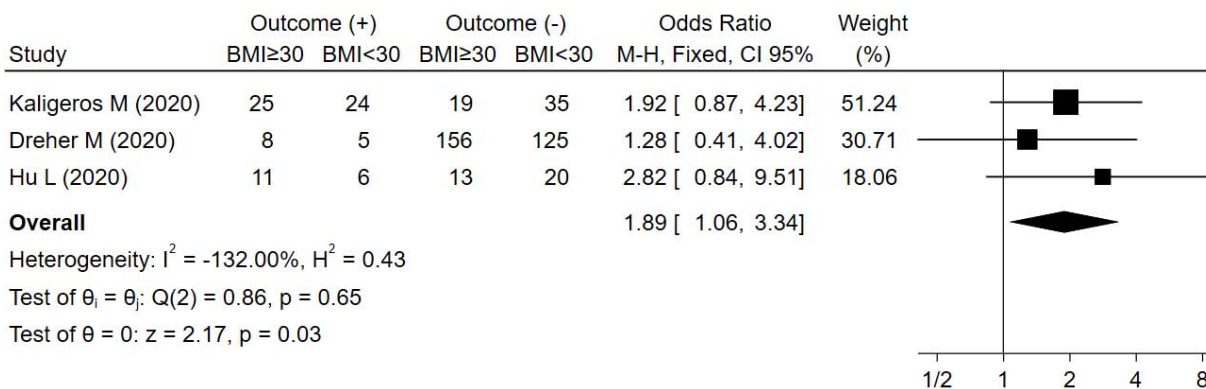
| Study | Outcome (+) BMI≥30 | Outcome (+) BMI<30 | Outcome (-) BMI≥30 | Outcome (-) BMI<30 | Odds Ratio M-H, Fixed, CI 95% | Weight (%) |
|---|---|---|---|---|---|---|
| Kaligeros M (2020) | 25 | 24 | 19 | 35 | 1.92 [ 0.87, 4.23] | 51.24 |
| Dreher M (2020) | 8 | 5 | 156 | 125 | 1.28 [ 0.41, 4.02] | 30.71 |
| Hu L (2020) | 11 | 6 | 13 | 20 | 2.82 [ 0.84, 9.51] | 18.06 |
| **Overall** | | | | | 1.89 [ 1.06, 3.34] | |

Heterogeneity: $I^2$ = -132.00%, $H^2$ = 0.43

Test of $\theta_i = \theta_j$: Q(2) = 0.86, p = 0.65

Test of $\theta$ = 0: z = 2.17, p = 0.03

1/2 1 2 4 8